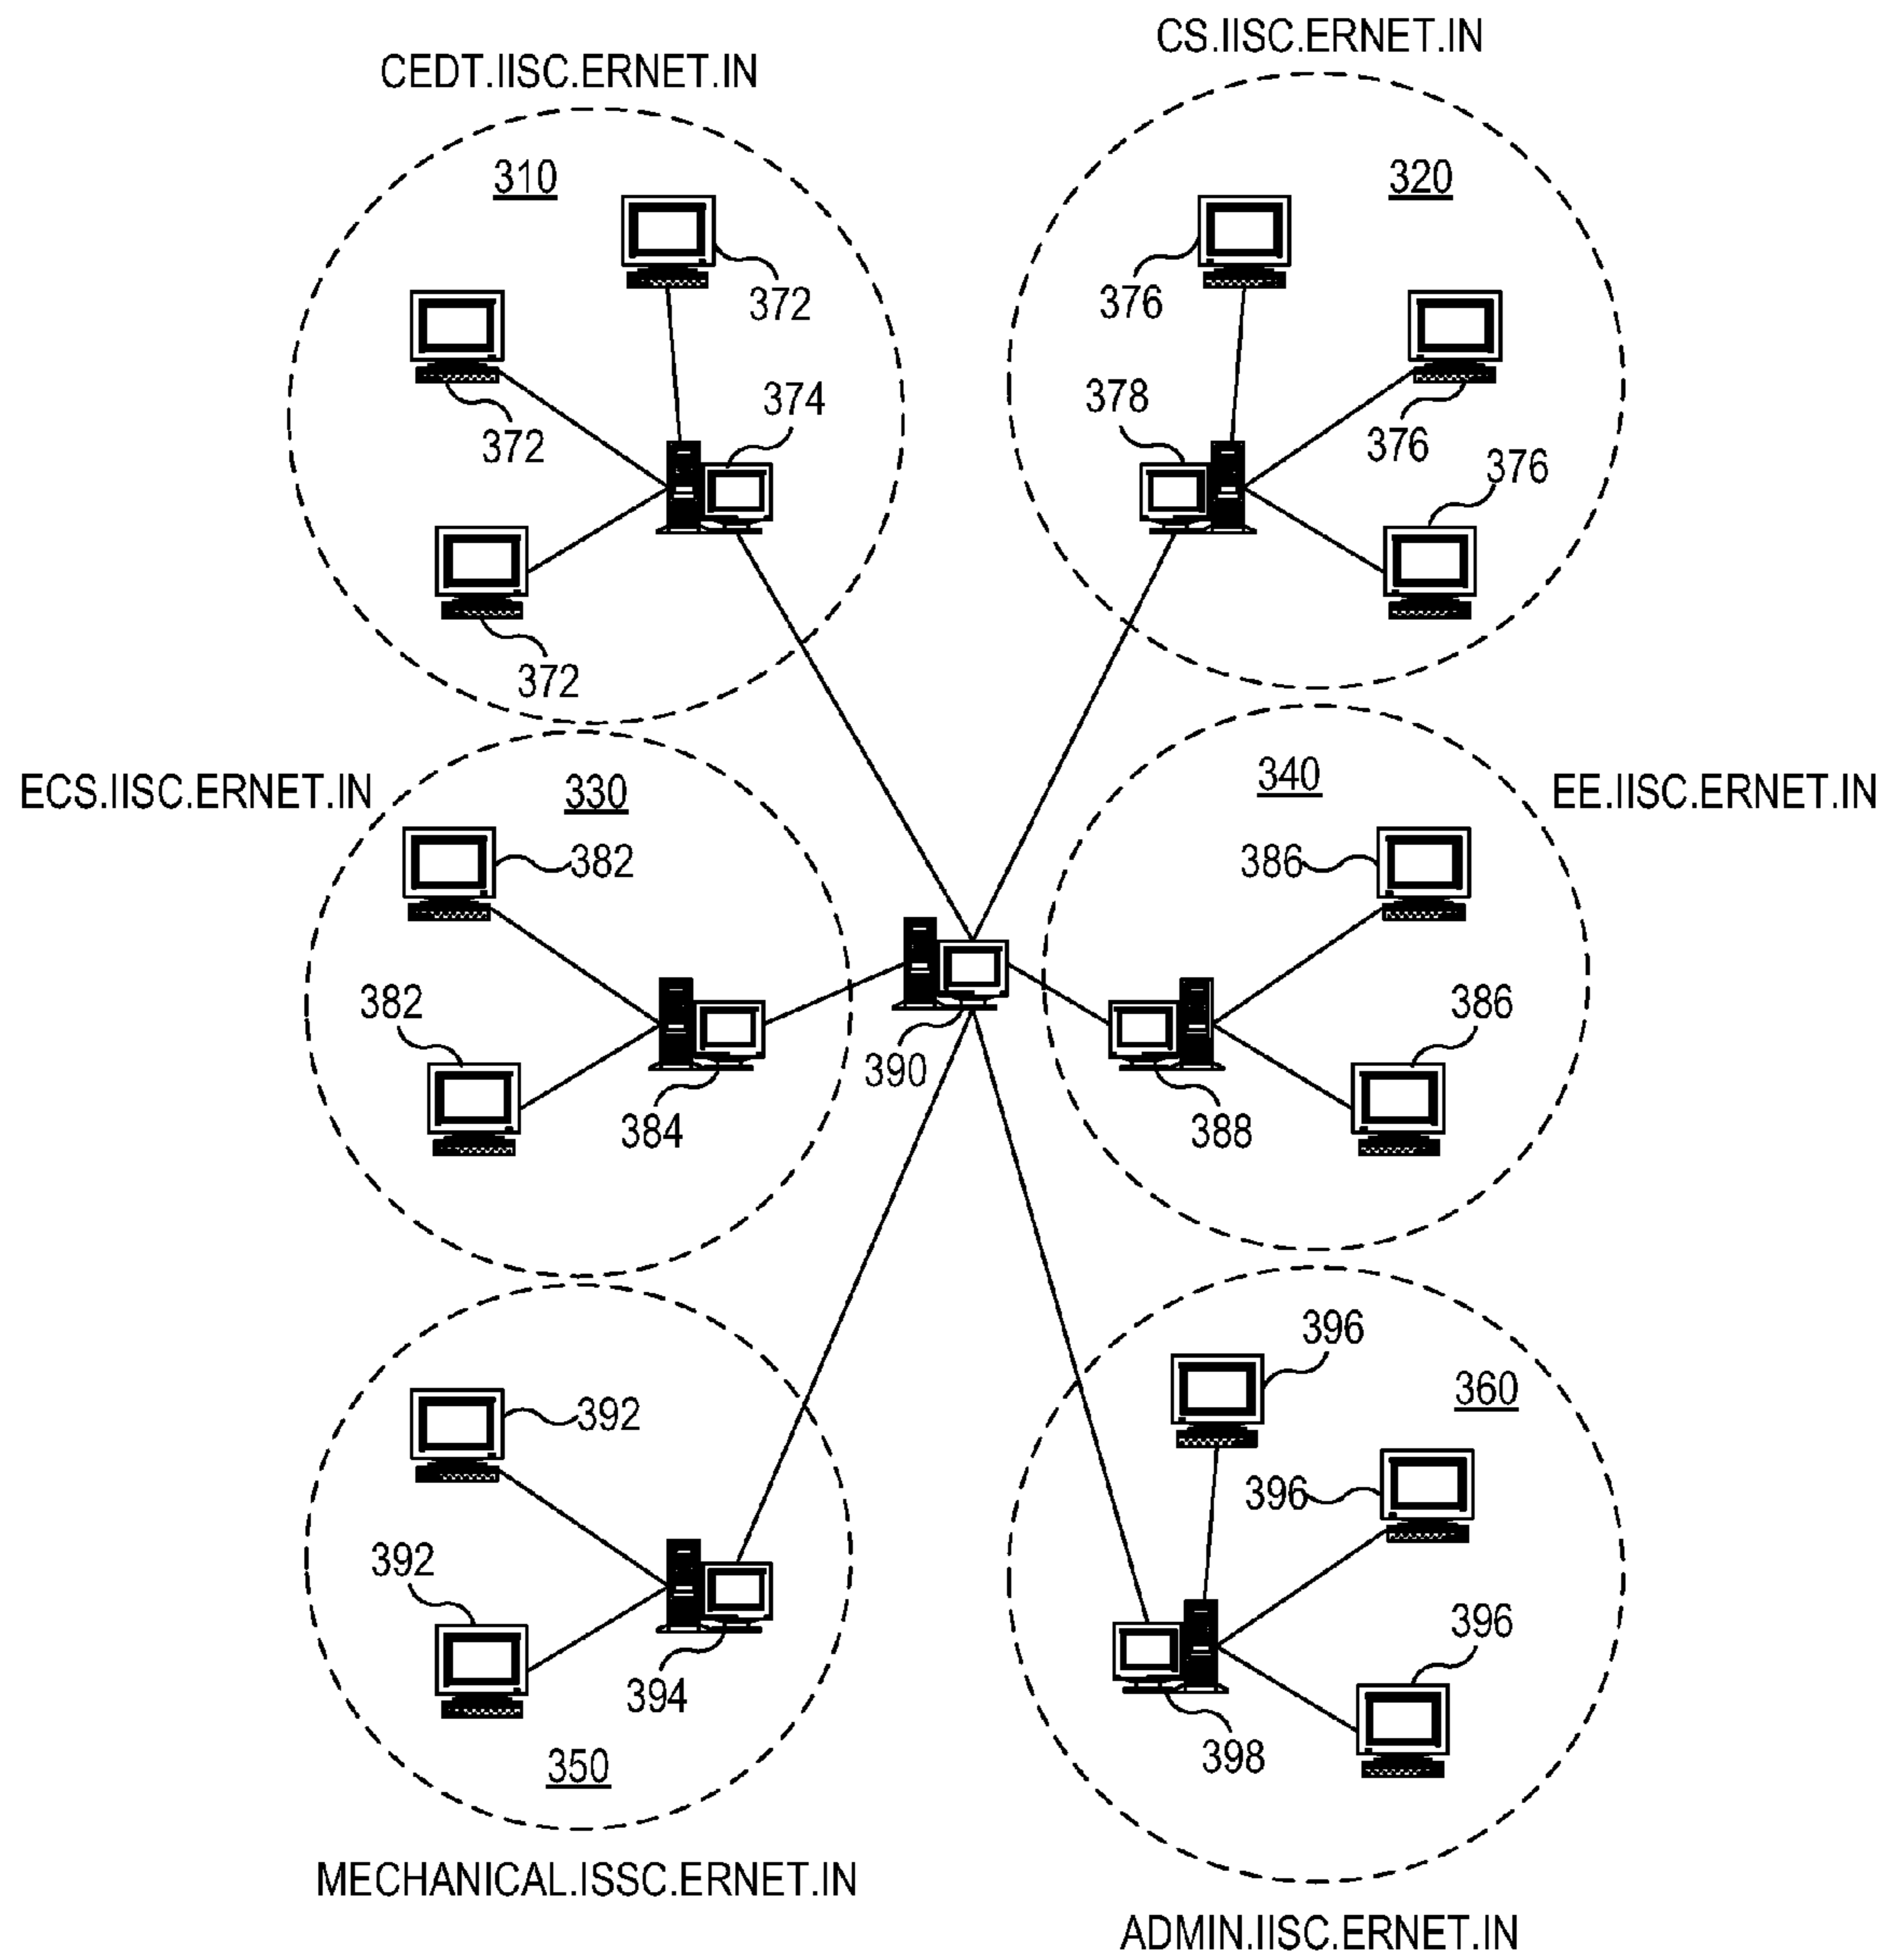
CS.IISC.ERNET.IN

CEDT.IISC.ERNET.IN

310

372

372

374

372

320

376

378

376

376

ECS.IISC.ERNET.IN

330

382

382

384

390

340

EE.IISC.ERNET.IN

386

386

388

396

360

396

392

392

394

350

396

398

MECHANICAL.ISSC.ERNET.IN

ADMIN.IISC.ERNET.IN